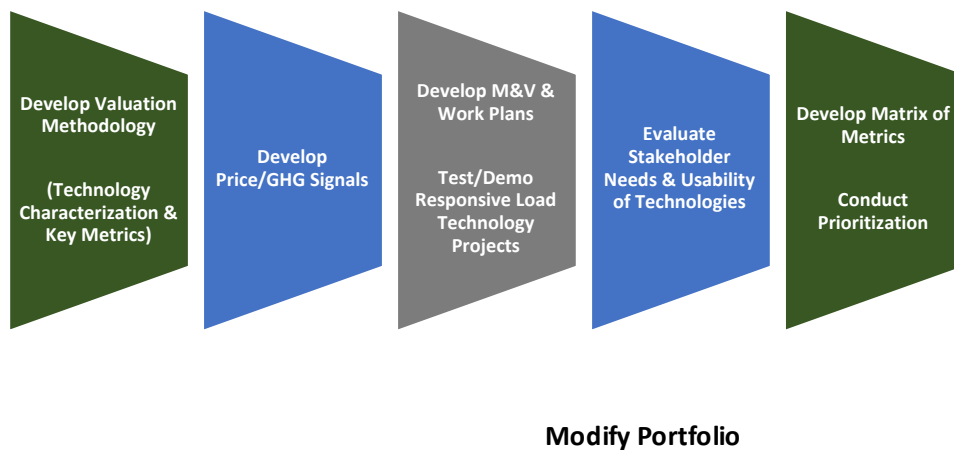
Develop Valuation Methodology

(Technology Characterization & Key Metrics)

Develop Price/GHG Signals

Develop M&V & Work Plans

Test/Demo Responsive Load Technology Projects

Evaluate Stakeholder Needs & Usability of Technologies

Develop Matrix of Metrics

Conduct Prioritization

Modify Portfolio